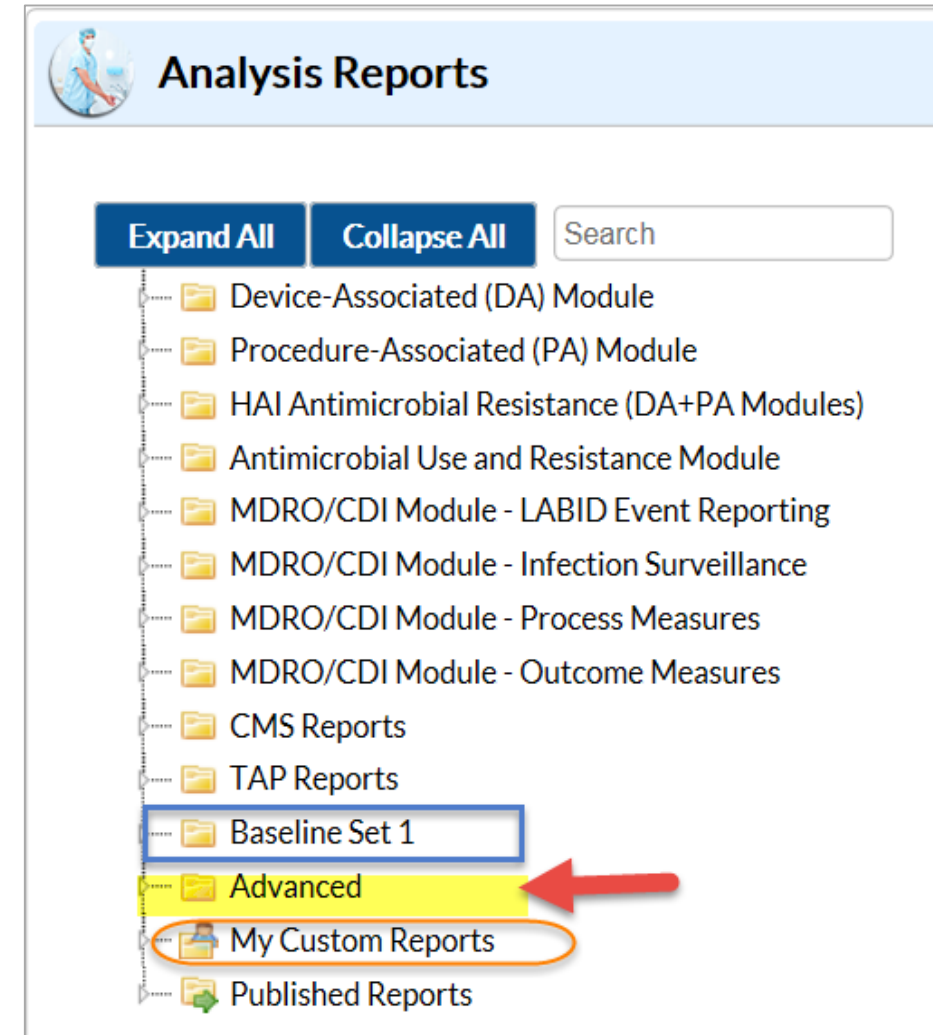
Analysis Reports

Expand All
Collapse All
Search

Device-Associated (DA) Module
Procedure-Associated (PA) Module
HAI Antimicrobial Resistance (DA+PA Modules)
Antimicrobial Use and Resistance Module
MDRO/CDI Module - LABID Event Reporting
MDRO/CDI Module - Infection Surveillance
MDRO/CDI Module - Process Measures
MDRO/CDI Module - Outcome Measures
CMS Reports
TAP Reports
Baseline Set 1
Advanced
My Custom Reports
Published Reports